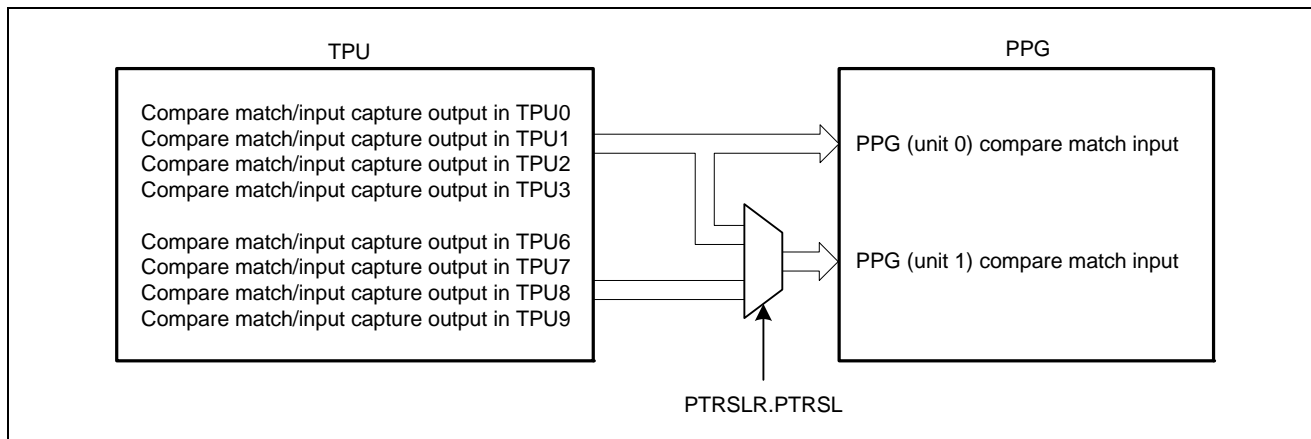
TPU

Compare match/input capture output in TPU0
Compare match/input capture output in TPU1
Compare match/input capture output in TPU2
Compare match/input capture output in TPU3

Compare match/input capture output in TPU6
Compare match/input capture output in TPU7
Compare match/input capture output in TPU8
Compare match/input capture output in TPU9

PPG

PPG (unit 0) compare match input

PPG (unit 1) compare match input

PTRSLR.PTRSL